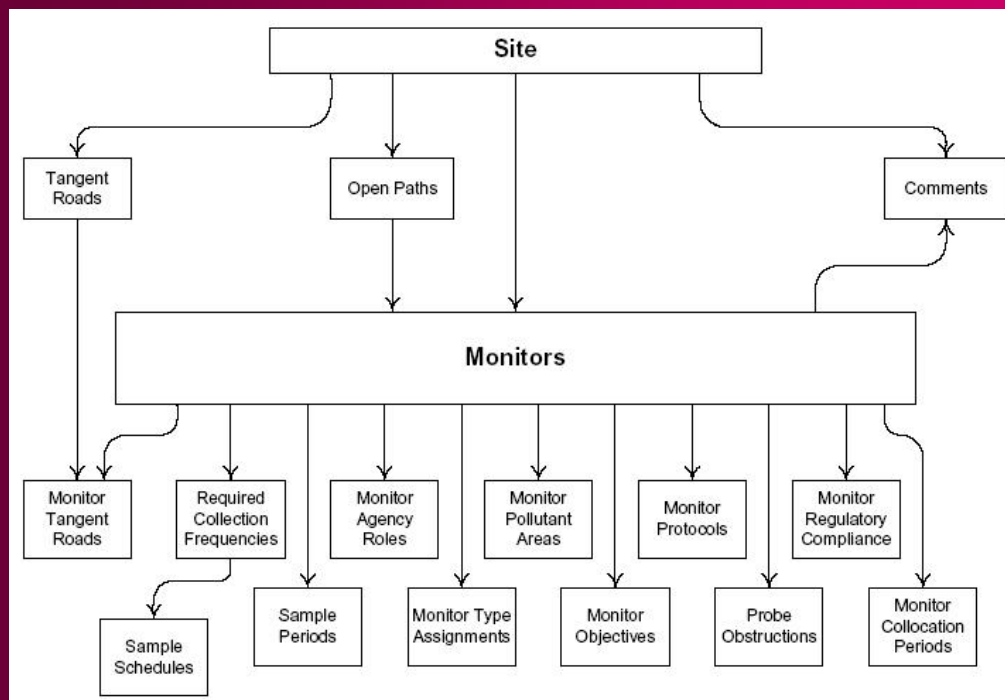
Site

Tangent Roads

Open Paths

Comments

Monitors

Monitor Tangent Roads

Required Collection Frequencies

Monitor Agency Roles

Monitor Pollutant Areas

Monitor Protocols

Monitor Regulatory Compliance

Sample Schedules

Sample Periods

Monitor Type Assignments

Monitor Objectives

Probe Obstructions

Monitor Collocation Periods